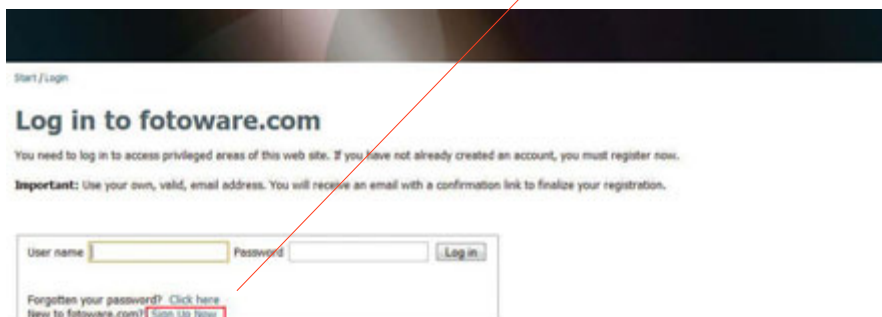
Start / Login

Log in to fotoware.com

You need to log in to access privileged areas of this web site. If you have not already created an account, you must register now.

Important: Use your own, valid, email address. You will receive an email with a confirmation link to finalize your registration.

User name
Password
Log in

Forgotten your password? Click here
New to fotoware.com? Sign Up Now